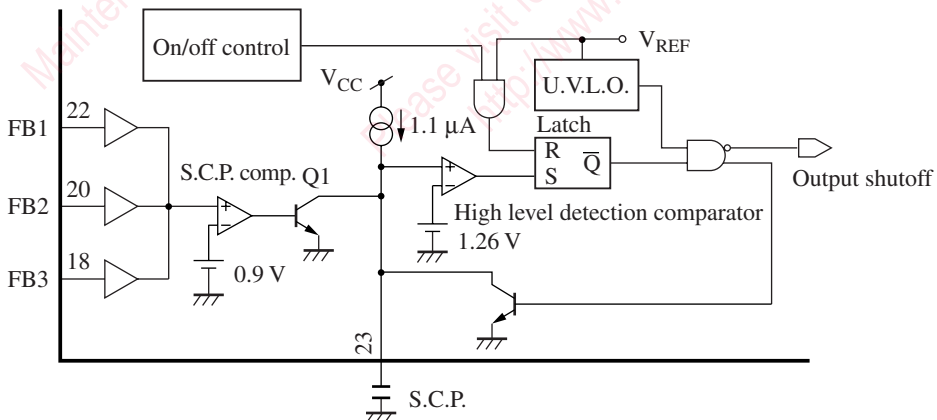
On/off control

$V_{REF}$

$V_{CC}$

U.V.L.O.

1.1 μA

Latch

R

S

$\overline{Q}$

22

FB1

20

FB2

18

FB3

S.C.P. comp.

Q1

+

−

+

−

Output shutoff

High level detection comparator

1.26 V

0.9 V

23

S.C.P.